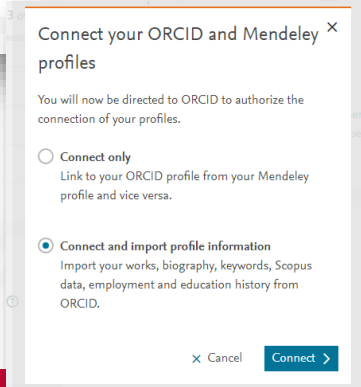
Connect your ORCID and Mendeley profiles

×

You will now be directed to ORCID to authorize the connection of your profiles.

Connect only
Link to your ORCID profile from your Mendeley profile and vice versa.

Connect and import profile information
Import your works, biography, keywords, Scopus data, employment and education history from ORCID.

× Cancel

Connect ›